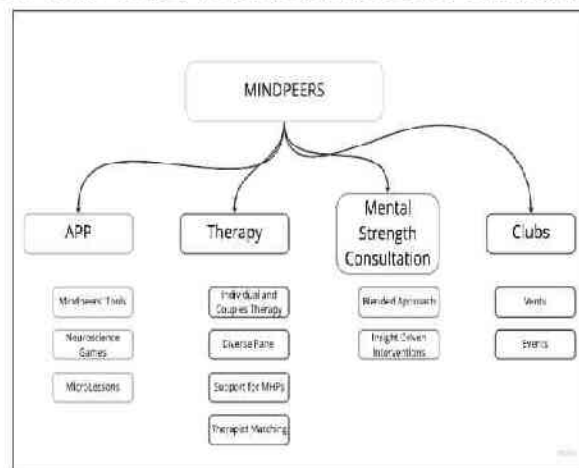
MINDPEERS

APP

Therapy

Mental Strength Consultation

Clubs

Mindpeers' Tools

Neuroscience Games

MicroLessons

Individual and Couples Therapy

Diverse Pane

Support for MHPs

Therapist Matching

Blended Approach

Insight Driven Interventions

Vents

Events